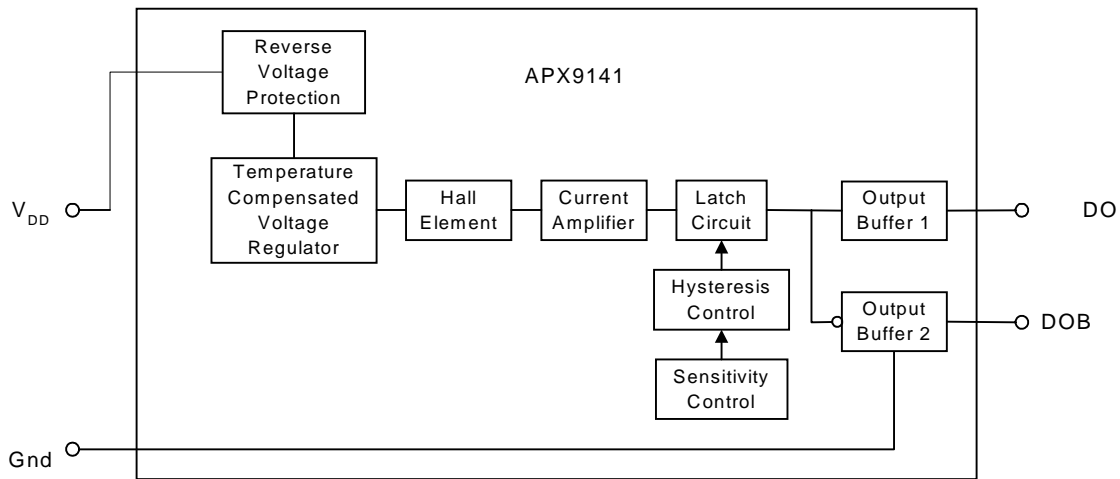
Reverse Voltage Protection

APX9141

$V_{DD}$

Temperature Compensated Voltage Regulator

Hall Element

Current Amplifier

Latch Circuit

Output Buffer 1

DO

Hysteresis Control

Output Buffer 2

DOB

Sensitivity Control

Gnd